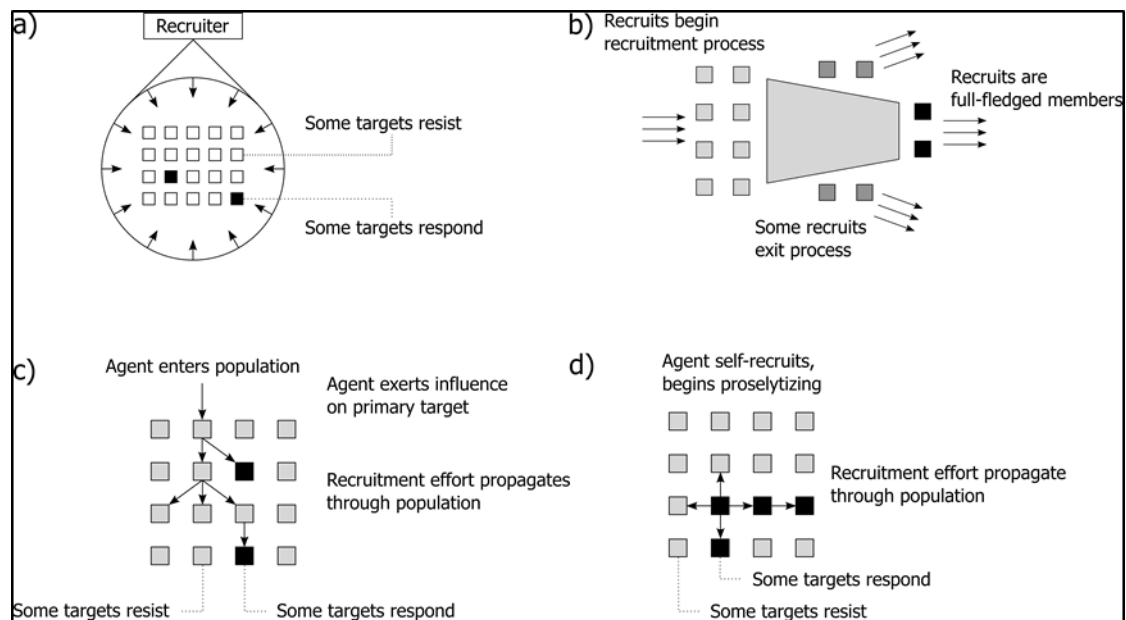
a)

Recruiter

Some targets resist

Some targets respond

b)

Recruits begin recruitment process

Recruits are full-fledged members

Some recruits exit process

c)

Agent enters population

Agent exerts influence on primary target

Recruitment effort propagates through population

Some targets resist

Some targets respond

d)

Agent self-recruits, begins proselytizing

Recruitment effort propagate through population

Some targets respond

Some targets resist